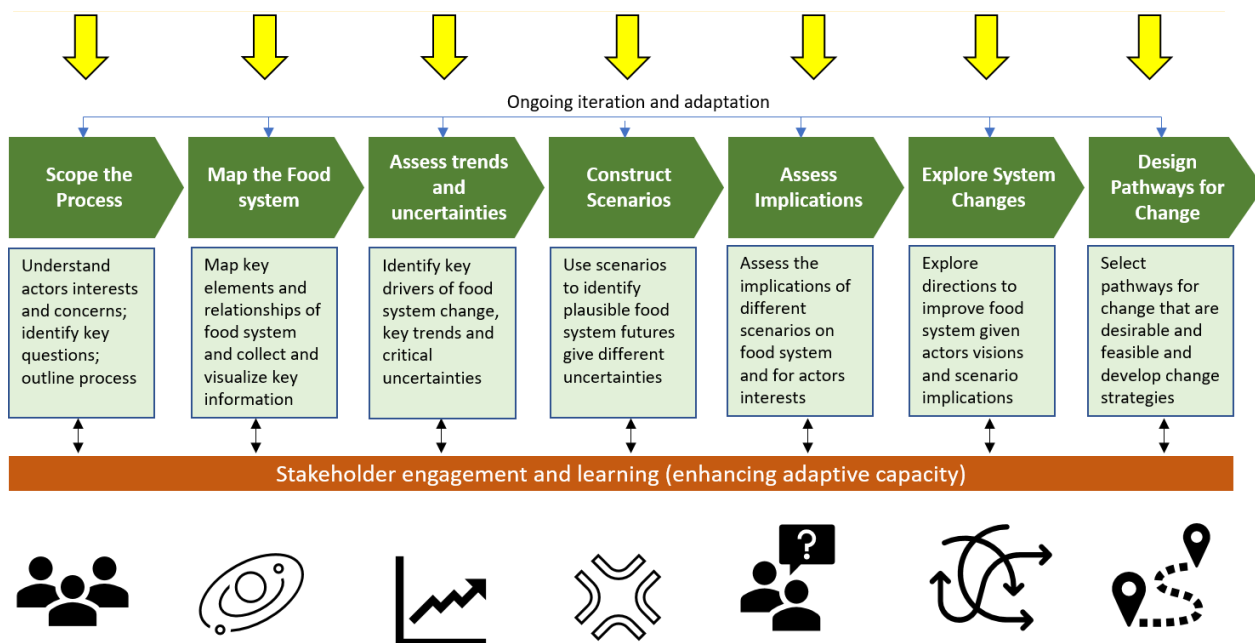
Ongoing iteration and adaptation

Scope the Process

Map the Food system

Assess trends and uncertainties

Construct Scenarios

Assess Implications

Explore System Changes

Design Pathways for Change

Understand actors interests and concerns; identify key questions; outline process

Map key elements and relationships of food system and collect and visualize key information

Identify key drivers of food system change, key trends and critical uncertainties

Use scenarios to identify plausible food system futures give different uncertainties

Assess the implications of different scenarios on food system and for actors interests

Explore directions to improve food system given actors visions and scenario implications

Select pathways for change that are desirable and feasible and develop change strategies

Stakeholder engagement and learning (enhancing adaptive capacity)

?